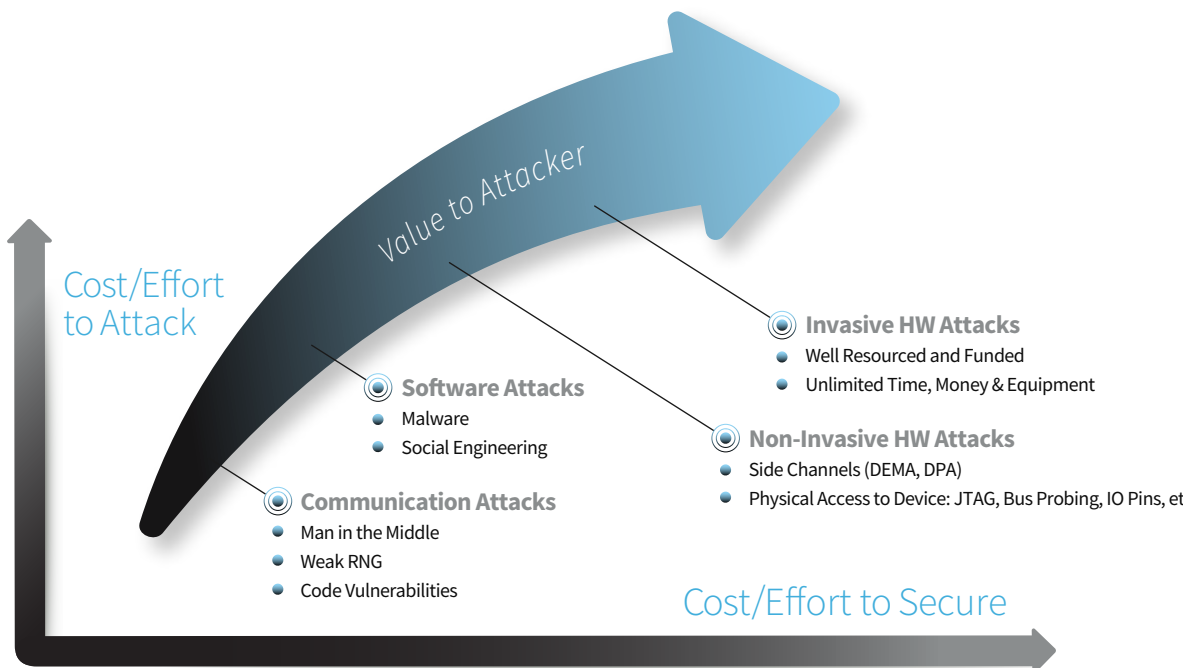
Value to Attacker

Cost/Effort to Attack

Invasive HW Attacks
- Well Resourced and Funded
- Unlimited Time, Money & Equipment

Software Attacks
- Malware
- Social Engineering

Non-Invasive HW Attacks
- Side Channels (DEMA, DPA)
- Physical Access to Device: JTAG, Bus Probing, IO Pins, et

Communication Attacks
- Man in the Middle
- Weak RNG
- Code Vulnerabilities

Cost/Effort to Secure